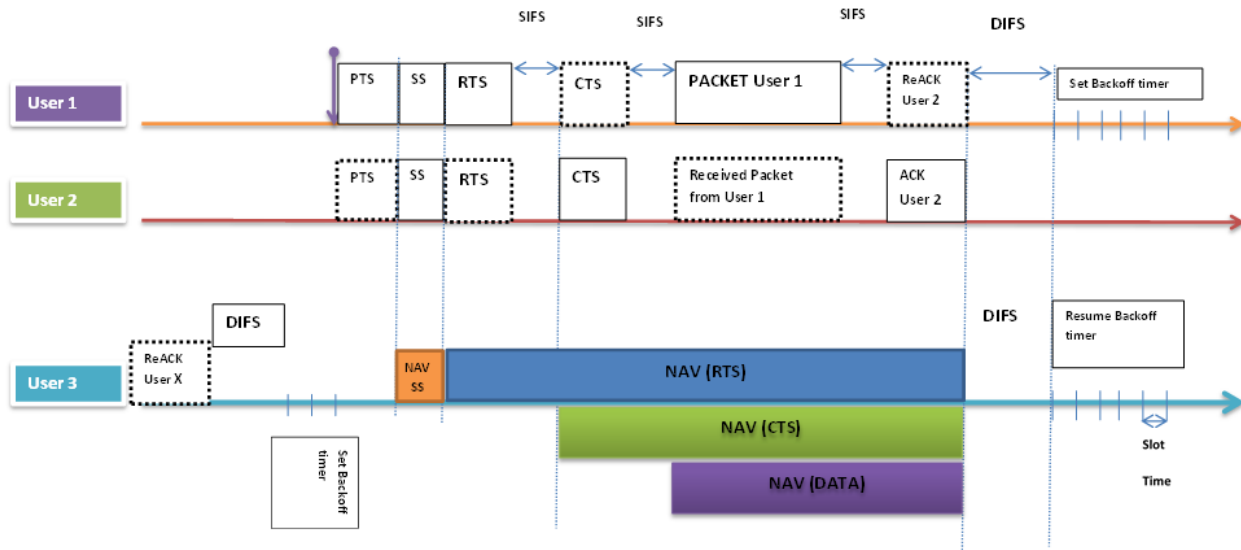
SIFS
SIFS
SIFS
DIFS

User 1
PTS
SS
RTS
CTS
PACKET User 1
ReACK User 2
Set Backoff timer

User 2
PTS
SS
RTS
CTS
Received Packet from User 1
ACK User 2

DIFS
DIFS
Resume Backoff timer

User 3
ReACK User X
NAV SS
NAV (RTS)
NAV (CTS)
NAV (DATA)
Set Backoff timer
Slot
Time